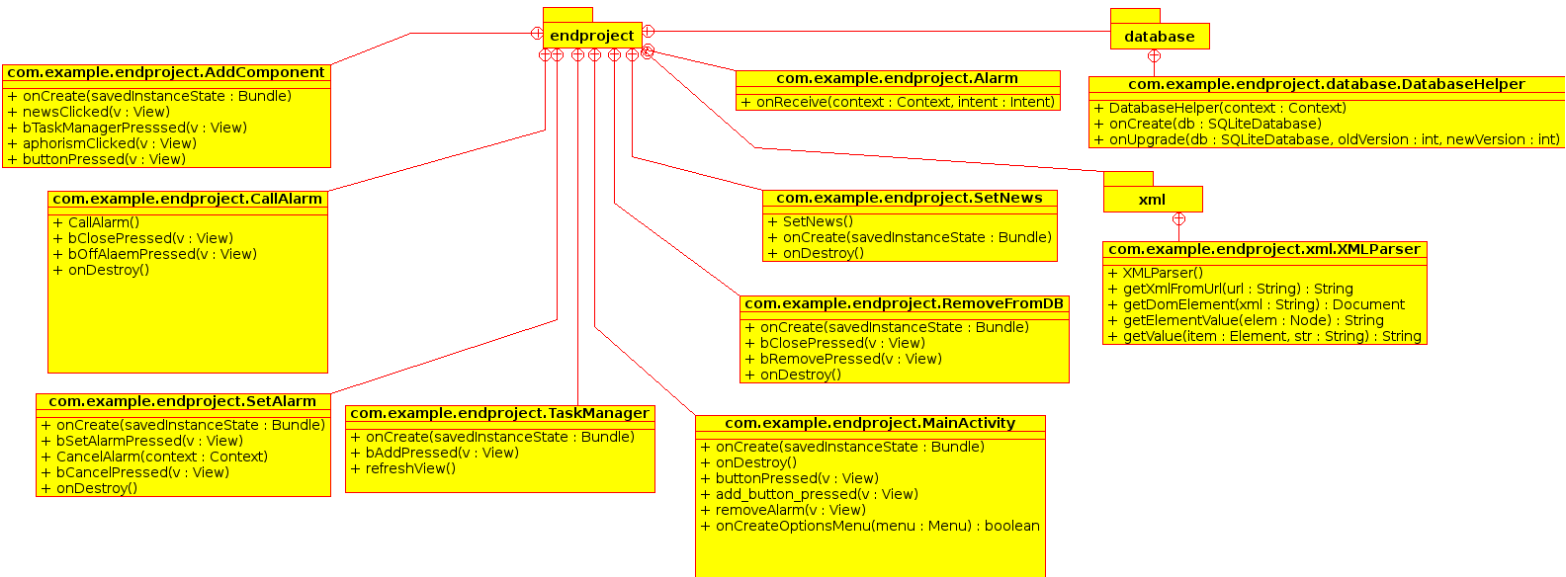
endproject

database

com.example.endproject.AddComponent
+ onCreate(savedInstanceState : Bundle)
+ newsClicked(v : View)
+ bTaskManagerPresssed(v : View)
+ aphorismClicked(v : View)
+ buttonPressed(v : View)

com.example.endproject.Alarm
+ onReceive(context : Context, intent : Intent)

com.example.endproject.database.DatabaseHelper
+ DatabaseHelper(context : Context)
+ onCreate(db : SQLiteDatabase)
+ onUpgrade(db : SQLiteDatabase, oldVersion : int, newVersion : int)

xml

com.example.endproject.CallAlarm
+ CallAlarm()
+ bClosePressed(v : View)
+ bOffAlaemPressed(v : View)
+ onDestroy()

com.example.endproject.SetNews
+ SetNews()
+ onCreate(savedInstanceState : Bundle)
+ onDestroy()

com.example.endproject.xml.XMLParser
+ XMLParser()
+ getXmlFromUrl(url : String) : String
+ getDomElement(xml : String) : Document
+ getElementValue(elem : Node) : String
+ getValue(item : Element, str : String) : String

com.example.endproject.RemoveFromDB
+ onCreate(savedInstanceState : Bundle)
+ bClosePressed(v : View)
+ bRemovePressed(v : View)
+ onDestroy()

com.example.endproject.SetAlarm
+ onCreate(savedInstanceState : Bundle)
+ bSetAlarmPressed(v : View)
+ CancelAlarm(context : Context)
+ bCancelPressed(v : View)
+ onDestroy()

com.example.endproject.TaskManager
+ onCreate(savedInstanceState : Bundle)
+ bAddPressed(v : View)
+ refreshView()

com.example.endproject.MainActivity
+ onCreate(savedInstanceState : Bundle)
+ onDestroy()
+ buttonPressed(v : View)
+ add_button_pressed(v : View)
+ removeAlarm(v : View)
+ onCreateOptionsMenu(menu : Menu) : boolean